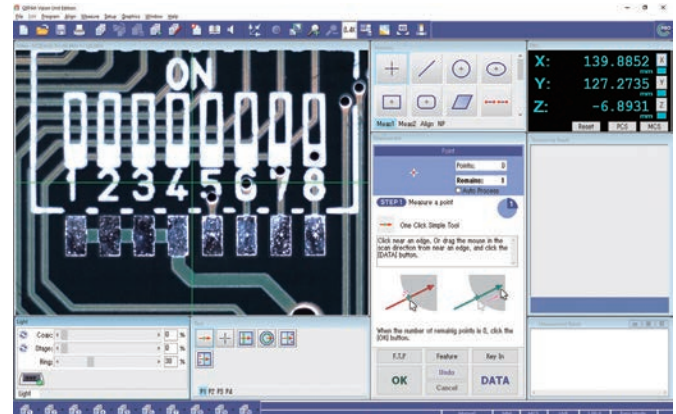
ON

1 2 3 4 5 6 7 8

X: 139.8852
Y: 127.2735
Z: -6.8931

Reset PCS MCS

Meas1 Meas2 Align NP

Point

Points: 0
Remains: 1
Auto Process

STEP 1 Measure a point

One Click Simple Tool

Click near an edge. Or drag the mouse in the scan direction from near an edge, and click the [DATA] button.

When the number of remaining points is 0, click the [OK] button.

F.T.P Feature Key In
OK Undo Cancel DATA

Coax: 0 %
Obque: 0 %
Ring: 30 %

Light

P1 P2 P3 P4